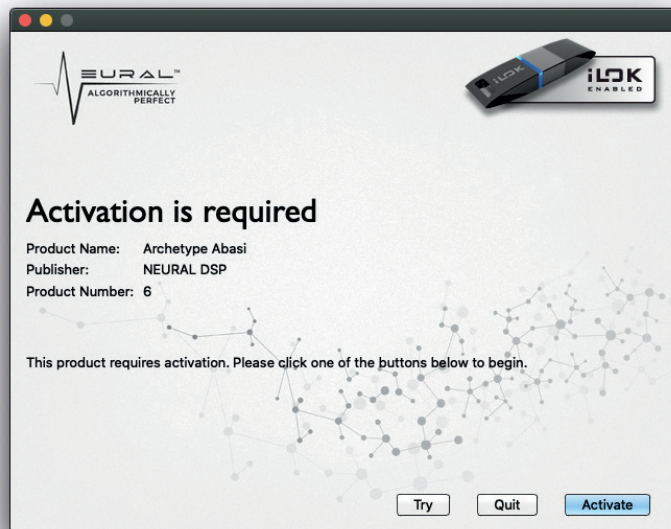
EURAL™
ALGORITHMICALLY PERFECT

iLOK
ENABLED

Activation is required

Product Name: Archetype Abasi
Publisher: NEURAL DSP
Product Number: 6

This product requires activation. Please click one of the buttons below to begin.

Try
Quit
Activate